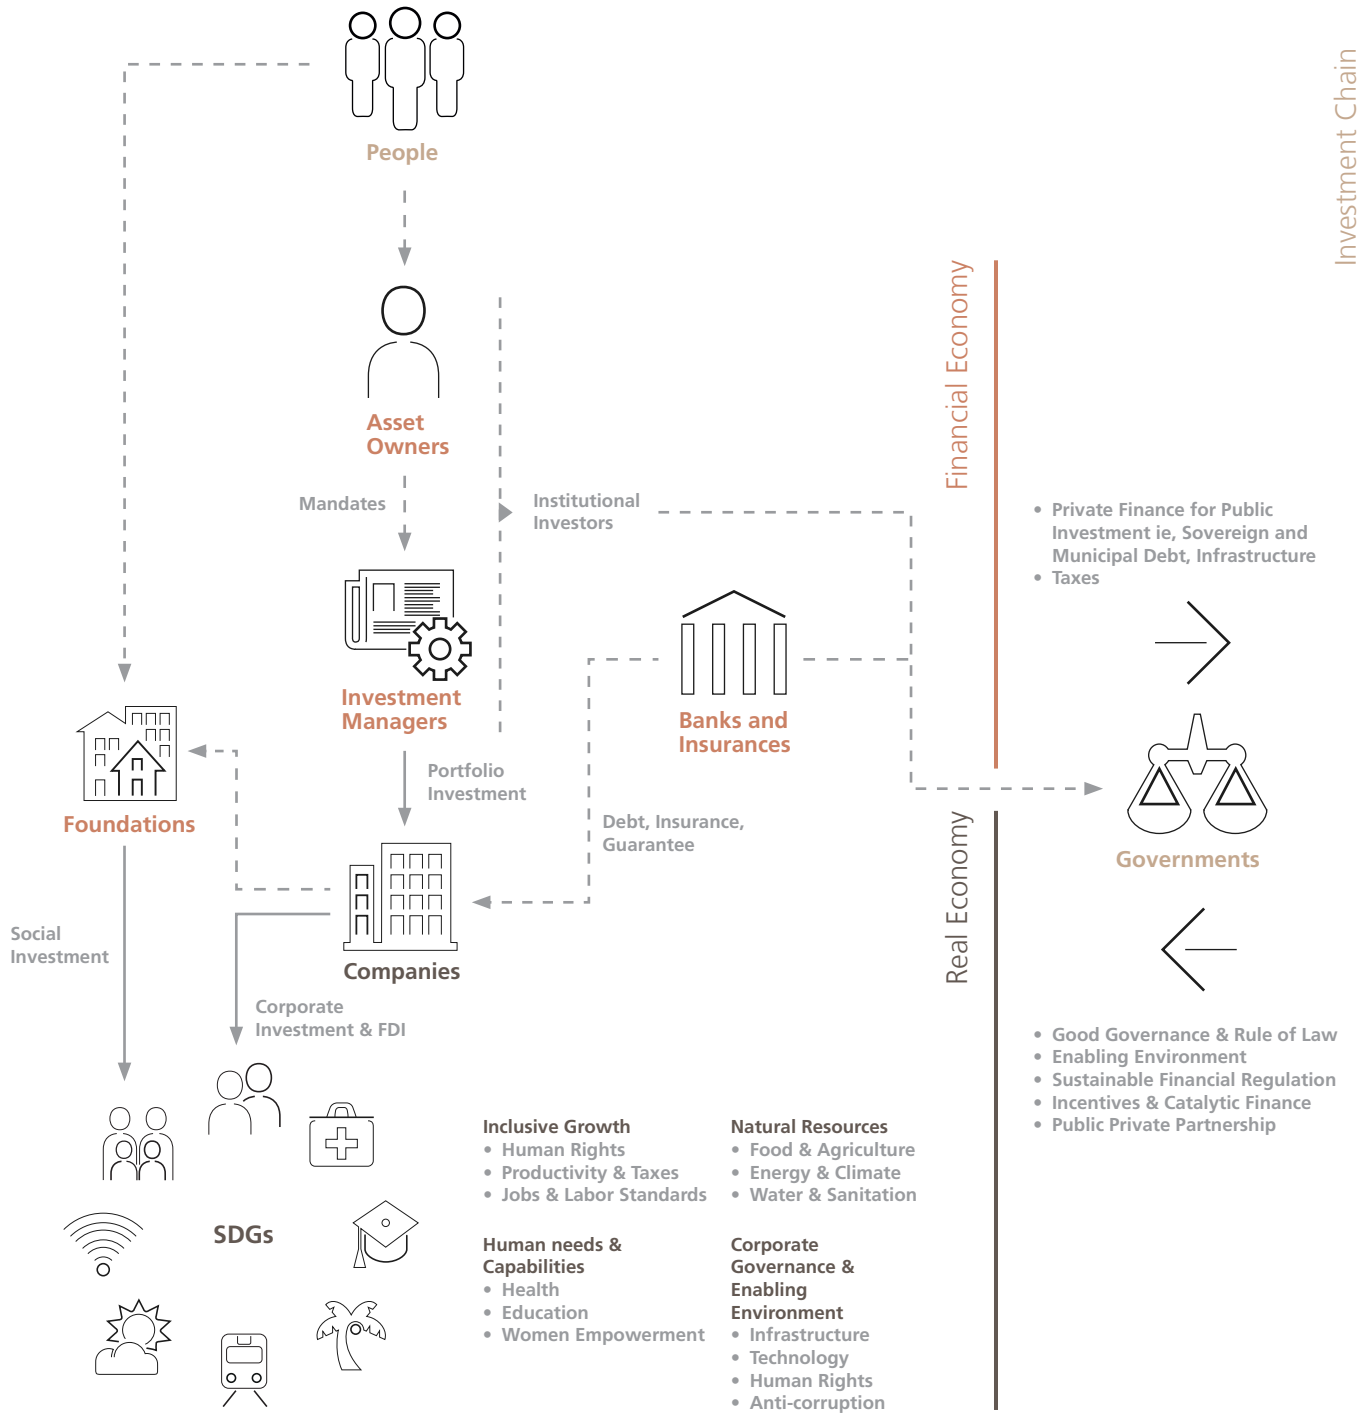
Investment Chain

People

Asset Owners

Mandates

Institutional Investors

Investment Managers

Banks and Insurances

Financial Economy

Private Finance for Public Investment ie, Sovereign and Municipal Debt, Infrastructure
Taxes

Foundations

Portfolio Investment

Debt, Insurance, Guarantee

Governments

Real Economy

Social Investment

Companies

Corporate Investment & FDI

Good Governance & Rule of Law
Enabling Environment
Sustainable Financial Regulation
Incentives & Catalytic Finance
Public Private Partnership

SDGs

Inclusive Growth
Human Rights
Productivity & Taxes
Jobs & Labor Standards

Natural Resources
Food & Agriculture
Energy & Climate
Water & Sanitation

Human needs & Capabilities
Health
Education
Women Empowerment

Corporate Governance & Enabling Environment
Infrastructure
Technology
Human Rights
Anti-corruption